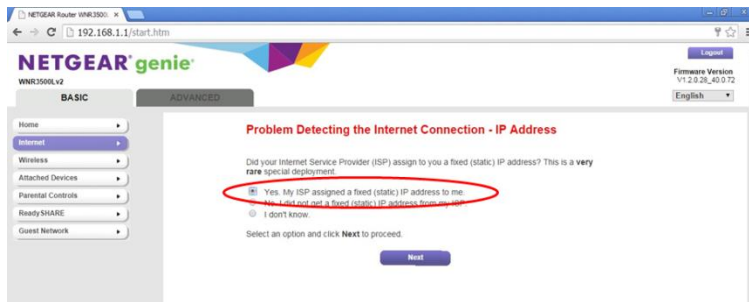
NETGEAR Router WNR3500 ×

192.168.1.1/start.htm

NETGEAR genie

WNR3500Lv2

Logout

Firmware Version V1.2.0.28_40.0.72

English

BASIC

ADVANCED

Home

Internet

Wireless

Attached Devices

Parental Controls

ReadySHARE

Guest Network

Problem Detecting the Internet Connection - IP Address

Did your Internet Service Provider (ISP) assign to you a fixed (static) IP address? This is a **very rare** special deployment.

Yes. My ISP assigned a fixed (static) IP address to me.

No. I did not get a fixed (static) IP address from my ISP.

I don't know.

Select an option and click **Next** to proceed.

Next